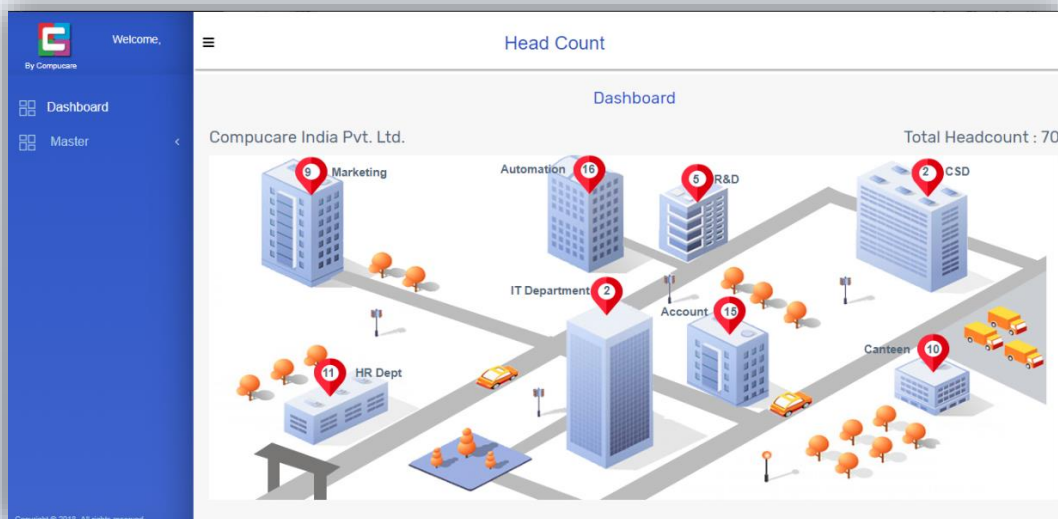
By Compucare

Welcome,

Dashboard

Master

Copyright © 2018. All rights reserved.

≡

Head Count

Dashboard

Compucare India Pvt. Ltd.

Total Headcount : 70

9 Marketing

Automation 16

5 R&D

2 CSD

IT Department 2

Account 15

Canteen 10

11 HR Dept